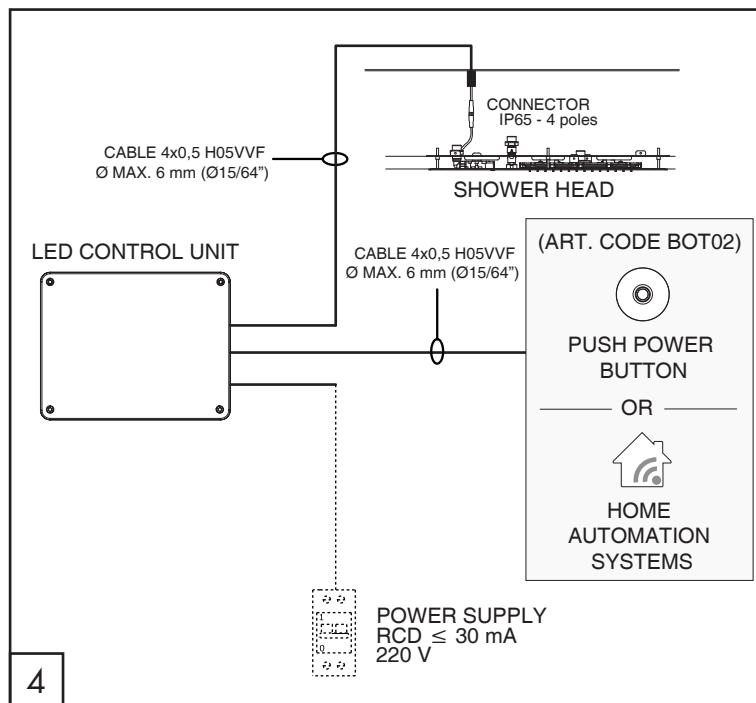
CONNECTOR
IP65 - 4 poles

CABLE 4x0,5 H05VVF
Ø MAX. 6 mm (Ø15/64")

SHOWER HEAD

LED CONTROL UNIT

CABLE 4x0,5 H05VVF
Ø MAX. 6 mm (Ø15/64")

(ART. CODE BOT02)

PUSH POWER BUTTON

OR

HOME AUTOMATION SYSTEMS

POWER SUPPLY
RCD $\leq$ 30 mA
220 V

4